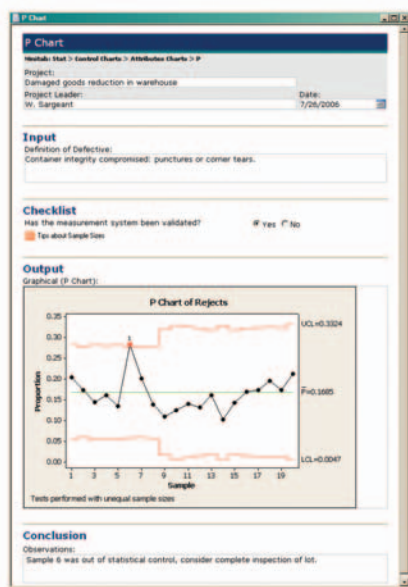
P Chart

P Chart

Minitab: Stat > Control Charts > Attributes Charts > P

Project:
Damaged goods reduction in warehouse

Project Leader:
W. Sargeant

Date:
7/26/2006

Input

Definition of Defective:
Container integrity compromised: punctures or corner tears.

Checklist

Has the measurement system been validated?
Yes No

Tips about Sample Sizes

Output

Graphical (P Chart):

P Chart of Rejects

0.35
0.30
0.25
0.20
0.15
0.10
0.05
0.00

Proportion

1

UCL=0.3324

$\bar{P}$=0.1685

LCL=0.0047

1 3 5 7 9 11 13 15 17 19
Sample

Tests performed with unequal sample sizes

Conclusion

Observations:
Sample 6 was out of statistical control, consider complete inspection of lot.